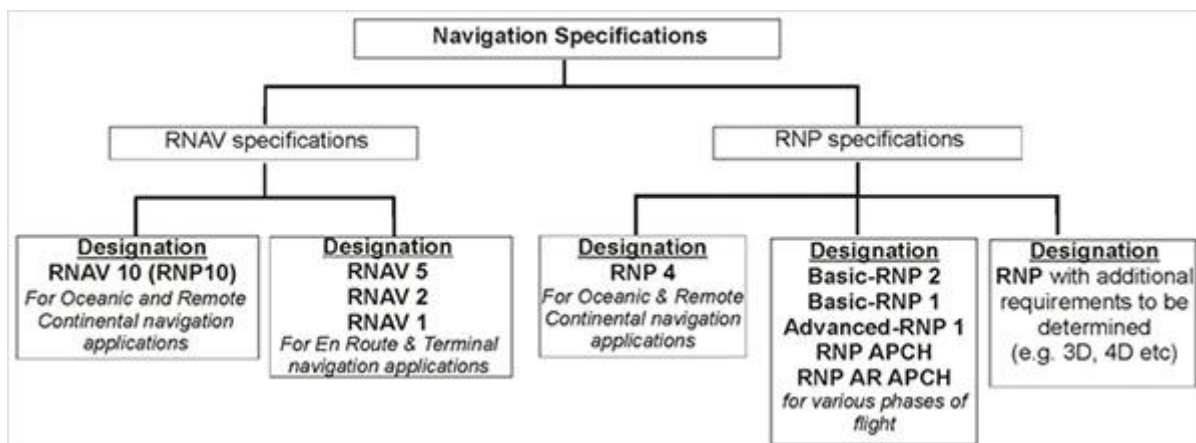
Navigation Specifications

RNAV specifications

RNP specifications

Designation
RNAV 10 (RNP10)
For Oceanic and Remote Continental navigation applications

Designation
RNAV 5
RNAV 2
RNAV 1
For En Route & Terminal navigation applications

Designation
RNP 4
For Oceanic & Remote Continental navigation applications

Designation
Basic-RNP 2
Basic-RNP 1
Advanced-RNP 1
RNP APCH
RNP AR APCH
for various phases of flight

Designation
RNP with additional requirements to be determined
(e.g. 3D, 4D etc)